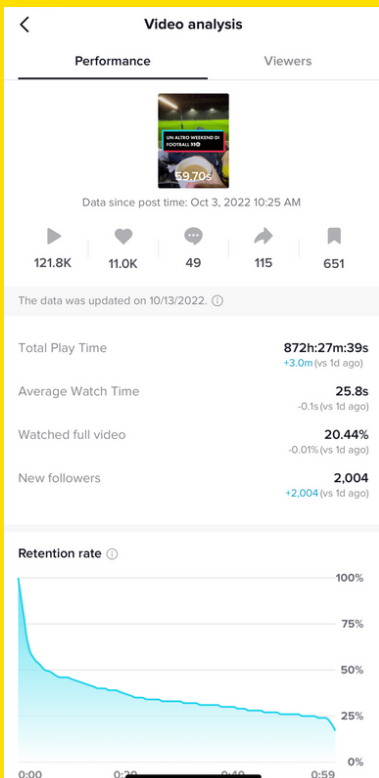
Video analysis

Performance

Viewers

UN ALTRO WEEKEND DI FOOTBALL

59,70s

Data since post time: Oct 3, 2022 10:25 AM

121.8K

11.0K

49

115

651

The data was updated on 10/13/2022.

Total Play Time
872h:27m:39s
+3.0m (vs 1d ago)

Average Watch Time
25.8s
-0.1s (vs 1d ago)

Watched full video
20.44%
-0.01% (vs 1d ago)

New followers
2,004
+2,004 (vs 1d ago)

Retention rate

100%

75%

50%

25%

0%

0:00

0:20

0:40

0:59